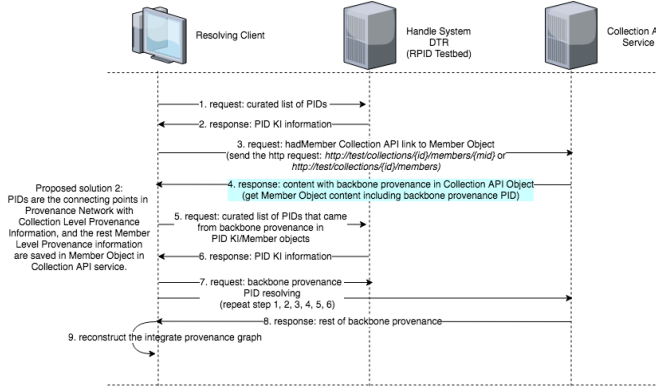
Resolving Client

Handle System DTR (RPID Testbed)

Collection A Service

1. request: curated list of PIDs

2. response: PID KI information

3. request: hadMember Collection API link to Member Object (send the http request: http://test/collections/{id}/members/{mid} or http://test/collections/{id}/members)

4. response: content with backbone provenance in Collection API Object (get Member Object content including backbone provenance PID)

Proposed solution 2: PIDs are the connecting points in Provenance Network with Collection Level Provenance Information, and the rest Member Level Provenance information are saved in Member Object in Collection API service.

5. request: curated list of PIDs that came from backbone provenance in PID KI/Member objects

6. response: PID KI information

7. request: backbone provenance PID resolving (repeat step 1, 2, 3, 4, 5, 6)

8. response: rest of backbone provenance

9. reconstruct the integrate provenance graph